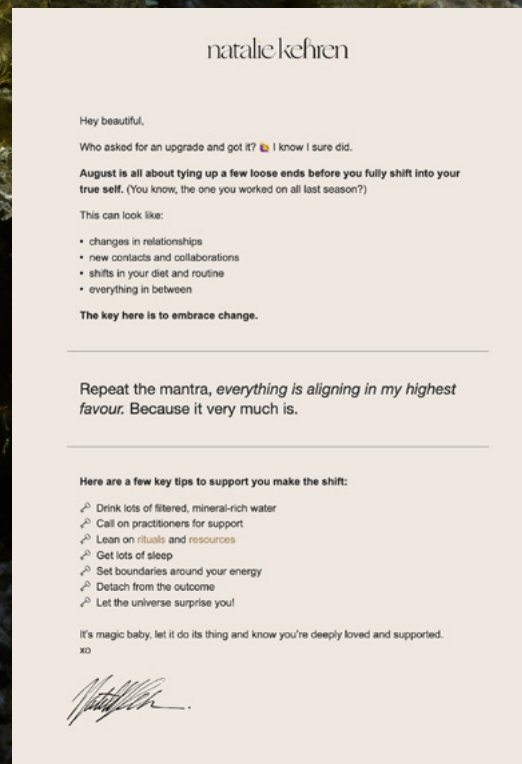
natalie kehren

Hey beautiful,

Who asked for an upgrade and got it? 🙋 I know I sure did.

**August is all about tying up a few loose ends before you fully shift into your true self.** (You know, the one you worked on all last season?)

This can look like:

- changes in relationships
- new contacts and collaborations
- shifts in your diet and routine
- everything in between

**The key here is to embrace change.**

Repeat the mantra, *everything is aligning in my highest favour.* Because it very much is.

**Here are a few key tips to support you make the shift:**

🔑 Drink lots of filtered, mineral-rich water
🔑 Call on practitioners for support
🔑 Lean on rituals and resources
🔑 Get lots of sleep
🔑 Set boundaries around your energy
🔑 Detach from the outcome
🔑 Let the universe surprise you!

It's magic baby, let it do its thing and know you're deeply loved and supported.
xo

Natalie